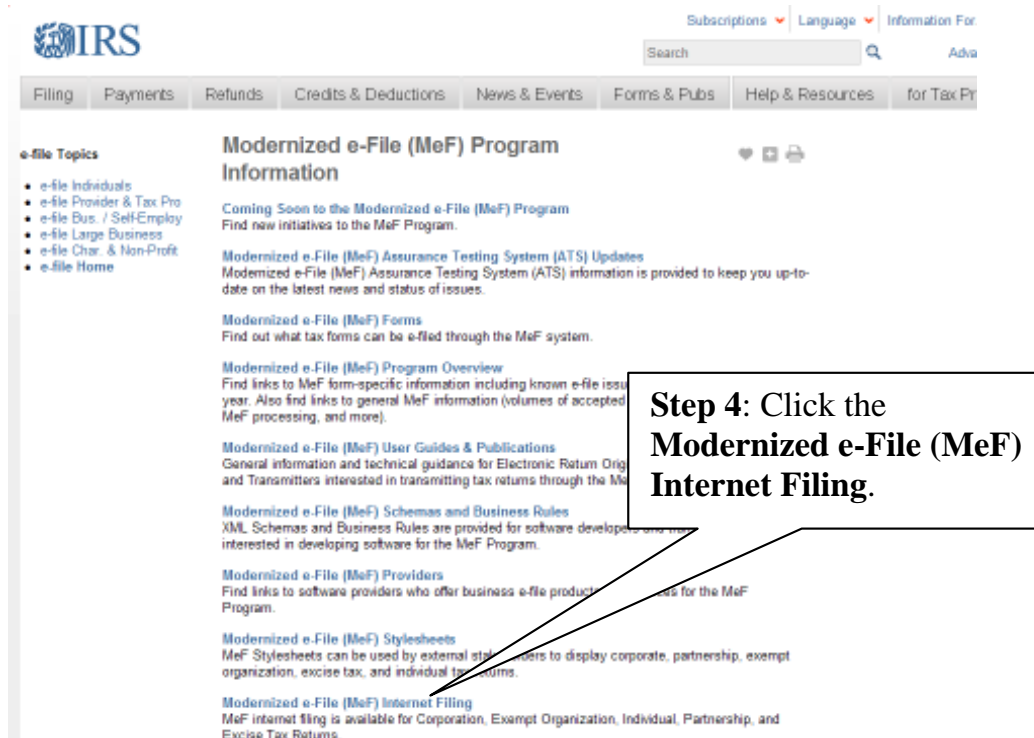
IRS

Subscriptions | Language | Information For

Search

Adva

Filing | Payments | Refunds | Credits & Deductions | News & Events | Forms & Pubs | Help & Resources | for Tax Pr

e-file Topics

- e-file Individuals
- e-file Provider & Tax Pro
- e-file Bus. / Self-Employ
- e-file Large Business
- e-file Char. & Non-Profit
- e-file Home

Modernized e-File (MeF) Program Information

Coming Soon to the Modernized e-File (MeF) Program
Find new initiatives to the MeF Program.

Modernized e-File (MeF) Assurance Testing System (ATS) Updates
Modernized e-File (MeF) Assurance Testing System (ATS) information is provided to keep you up-to-date on the latest news and status of issues.

Modernized e-File (MeF) Forms
Find out what tax forms can be e-filed through the MeF system.

Modernized e-File (MeF) Program Overview
Find links to MeF form-specific information including known e-file issu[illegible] year. Also find links to general MeF information (volumes of accepted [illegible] MeF processing, and more).

Modernized e-File (MeF) User Guides & Publications
General information and technical guidance for Electronic Return Orig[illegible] and Transmitters interested in transmitting tax returns through the Me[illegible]

Modernized e-File (MeF) Schemas and Business Rules
XML Schemas and Business Rules are provided for software develope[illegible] interested in developing software for the MeF Program.

Modernized e-File (MeF) Providers
Find links to software providers who offer business e-file product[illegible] for the MeF Program.

Modernized e-File (MeF) Stylesheets
MeF Stylesheets can be used by external sta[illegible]ders to display corporate, partnership, exempt organization, excise tax, and individual ta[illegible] returns.

Modernized e-File (MeF) Internet Filing
MeF internet filing is available for Corporation, Exempt Organization, Individual, Partnership, and Excise Tax Returns.

Step 4: Click the Modernized e-File (MeF) Internet Filing.